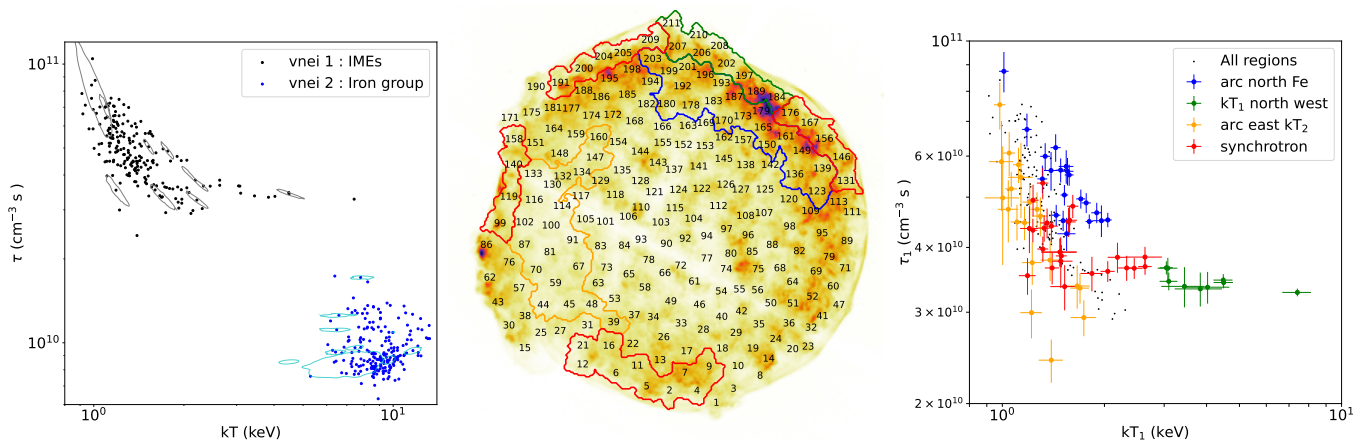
$10^{11}$

vnei 1 : IMEs
vnei 2 : Iron group

$\tau$ (cm$^{-3}$ s)

$10^{10}$

$10^0$

$10^1$

kT (keV)

211 210 209 208 207 206 204 205 203 201 202 197 200 199 196 198 195 191 194 193 190 192 189 188 186 185 187 184 179 176 182 180 178 183 181 177 175 174 172 173 167 168 171 170 169 164 165 159 163 166 161 156 160 157 158 155 153 152 162 151 154 150 148 149 147 146 144 145 142 143 141 137 138 139 140 136 135 133 134 132 131 126 129 130 128 127 125 124 122 120 123 121 118 119 117 116 114 112 113 111 109 110 115 108 107 106 104 102 105 101 103 99 100 98 97 95 89 96 93 91 92 94 90 86 84 88 87 81 83 82 85 80 79 77 76 78 70 71 72 75 73 74 68 67 65 69 66 62 63 61 64 55 54 56 57 59 58 60 49 52 53 50 47 43 51 46 44 42 48 45 41 40 38 37 39 34 35 36 30 32 33 31 29 27 24 26 28 23 25 20 22 21 19 18 15 16 17 14 12 13 11 6 7 9 8 10 5 3 4 2 1

$10^{11}$

All regions
arc north Fe
kT$_1$ north west
arc east kT$_2$
synchrotron

$6\times10^{10}$

$4\times10^{10}$

$3\times10^{10}$

$2\times10^{10}$

$\tau_1$ (cm$^{-3}$ s)

$10^0$

$10^1$

kT$_1$ (keV)